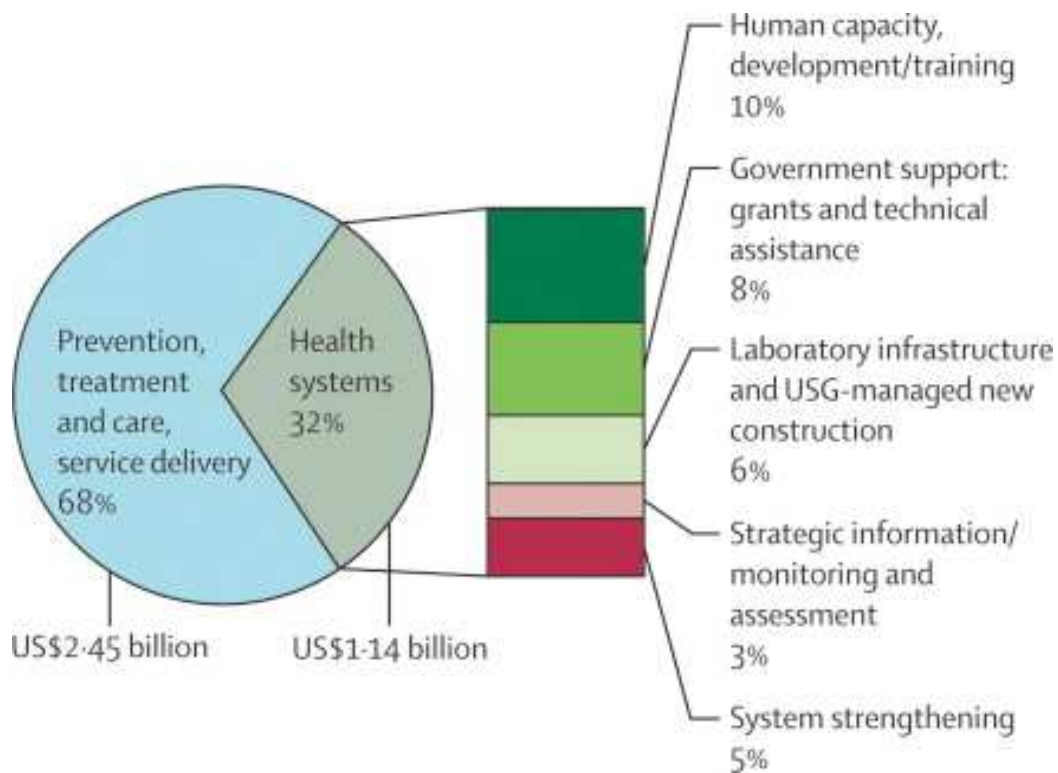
Prevention, treatment and care, service delivery 68%

Health systems 32%

US\$2·45 billion

US\$1·14 billion

Human capacity, development/training 10%

Government support: grants and technical assistance 8%

Laboratory infrastructure and USG-managed new construction 6%

Strategic information/ monitoring and assessment 3%

System strengthening 5%